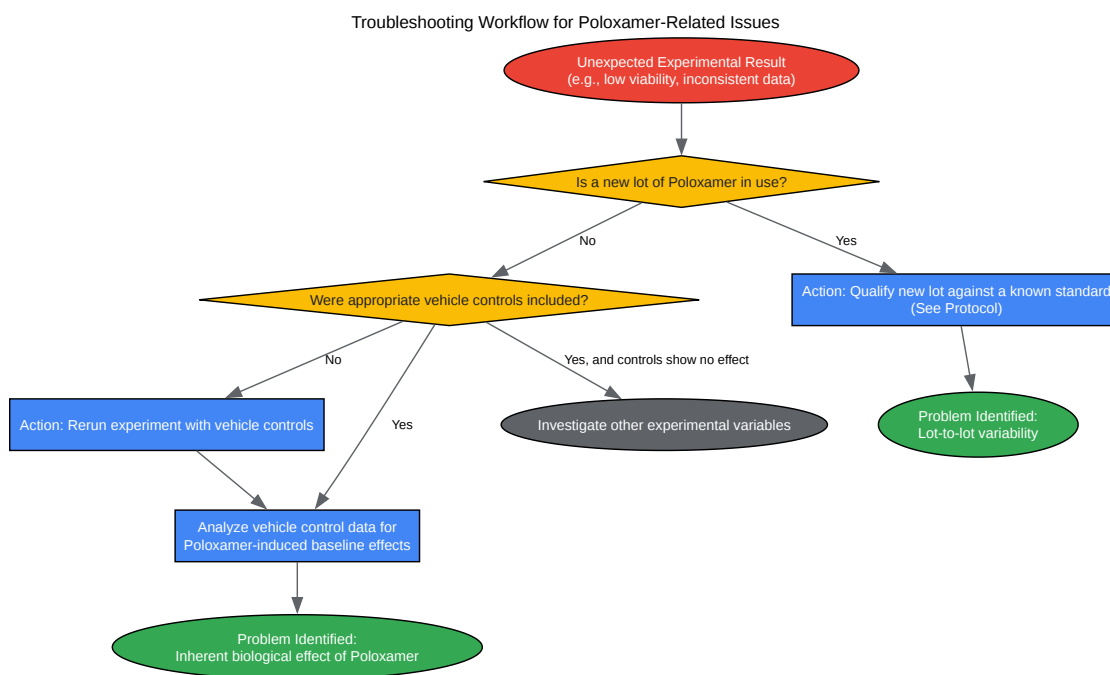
Troubleshooting Workflow for Poloxamer-Related Issues

Unexpected Experimental Result
(e.g., low viability, inconsistent data)

Is a new lot of Poloxamer in use?

No

Yes

Were appropriate vehicle controls included?

Action: Qualify new lot against a known standard
(See Protocol)

No

Yes, and controls show no effect

Action: Rerun experiment with vehicle controls

Yes

Investigate other experimental variables

Problem Identified:
Lot-to-lot variability

Analyze vehicle control data for
Poloxamer-induced baseline effects

Problem Identified:
Inherent biological effect of Poloxamer